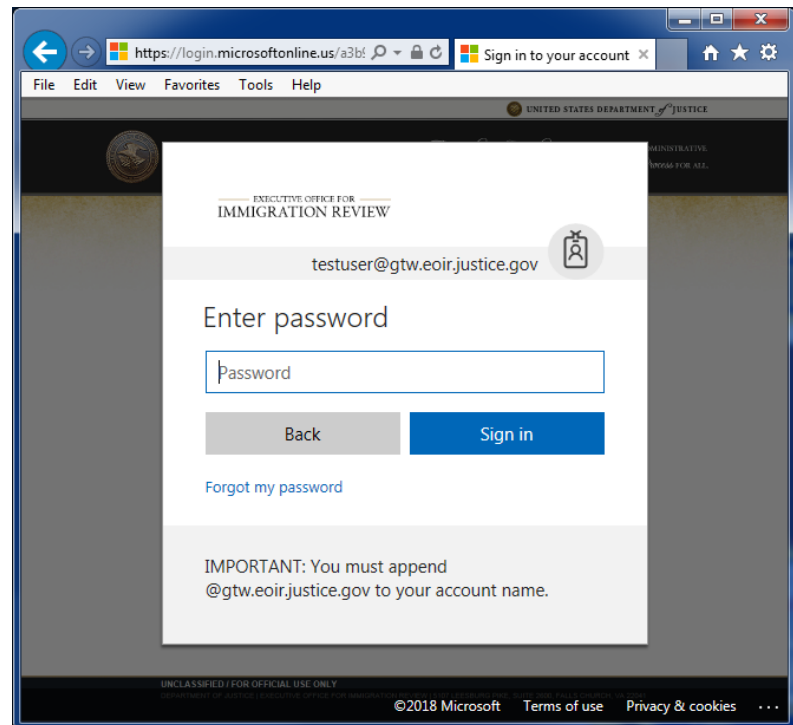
https://login.microsoftonline.us/a3b

Sign in to your account ×

File Edit View Favorites Tools Help

UNITED STATES DEPARTMENT of JUSTICE

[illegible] MINISTRATIVE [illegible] POSSE FOR ALL.

EXECUTIVE OFFICE FOR
IMMIGRATION REVIEW

testuser@gtw.eoir.justice.gov

Enter password

Password

Back

Sign in

Forgot my password

IMPORTANT: You must append @gtw.eoir.justice.gov to your account name.

UNCLASSIFIED / FOR OFFICIAL USE ONLY
DEPARTMENT OF JUSTICE | EXECUTIVE OFFICE FOR IMMIGRATION REVIEW | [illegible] LEESBURG PIKE, SUITE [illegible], FALLS CHURCH, VA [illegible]

©2018 Microsoft Terms of use Privacy & cookies ...